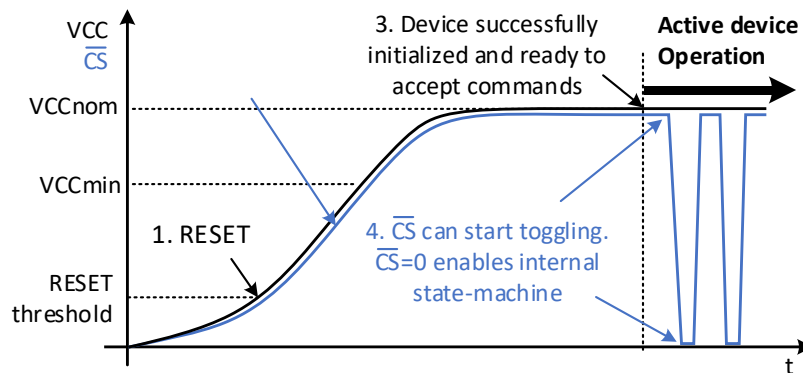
VCC
$\overline{CS}$

3. Device successfully initialized and ready to accept commands

Active device Operation

VCCnom

VCCmin

1. RESET

4. $\overline{CS}$ can start toggling. $\overline{CS}$=0 enables internal state-machine

RESET threshold

t